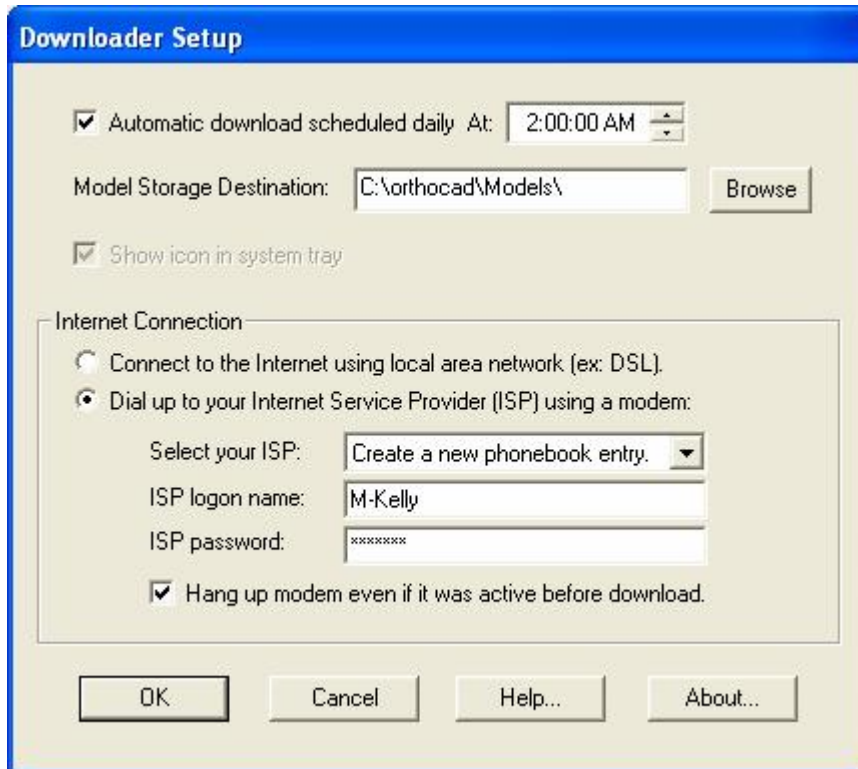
Downloader Setup

Automatic download scheduled daily At: 2:00:00 AM

Model Storage Destination: C:\orthocad\Models\ Browse

Show icon in system tray

Internet Connection

Connect to the Internet using local area network (ex: DSL).

Dial up to your Internet Service Provider (ISP) using a modem:

Select your ISP: Create a new phonebook entry.

ISP logon name: M-Kelly

ISP password: *******

Hang up modem even if it was active before download.

OK Cancel Help... About...